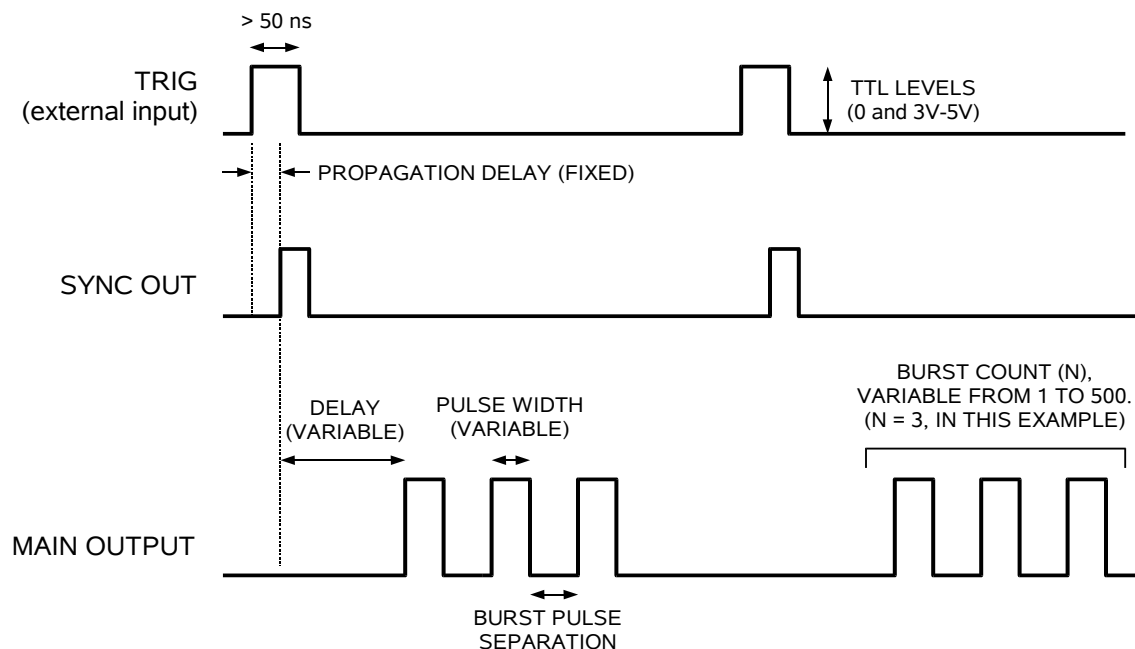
> 50 ns

TRIG
(external input)

TTL LEVELS
(0 and 3V-5V)

PROPAGATION DELAY (FIXED)

SYNC OUT

DELAY
(VARIABLE)

PULSE WIDTH
(VARIABLE)

BURST COUNT (N),
VARIABLE FROM 1 TO 500.
(N = 3, IN THIS EXAMPLE)

MAIN OUTPUT

BURST PULSE
SEPARATION